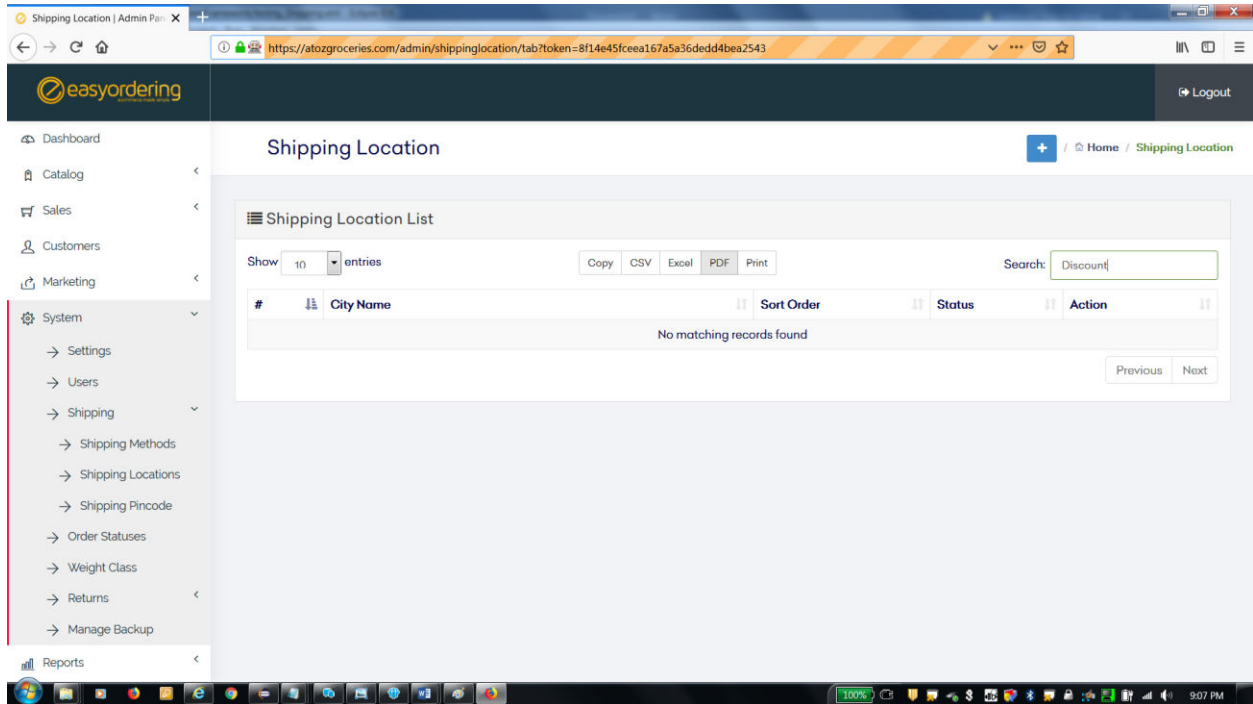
Shipping Location | Admin Pan ✕

https://atozgroceries.com/admin/shippinglocation/tab?token=8f14e45fceea167a5a36dedd4bea2543

easyordering

Logout

Dashboard

Catalog

Sales

Customers

Marketing

System

→ Settings

→ Users

→ Shipping

→ Shipping Methods

→ Shipping Locations

→ Shipping Pincode

→ Order Statuses

→ Weight Class

→ Returns

→ Manage Backup

Reports

Shipping Location

Home / Shipping Location

Shipping Location List

Show 10 entries

Copy CSV Excel PDF Print

Search: Discount

| # | City Name | Sort Order | Status | Action |
|---|---|---|---|---|
| No matching records found | | | | |

Previous Next

100%

9:07 PM